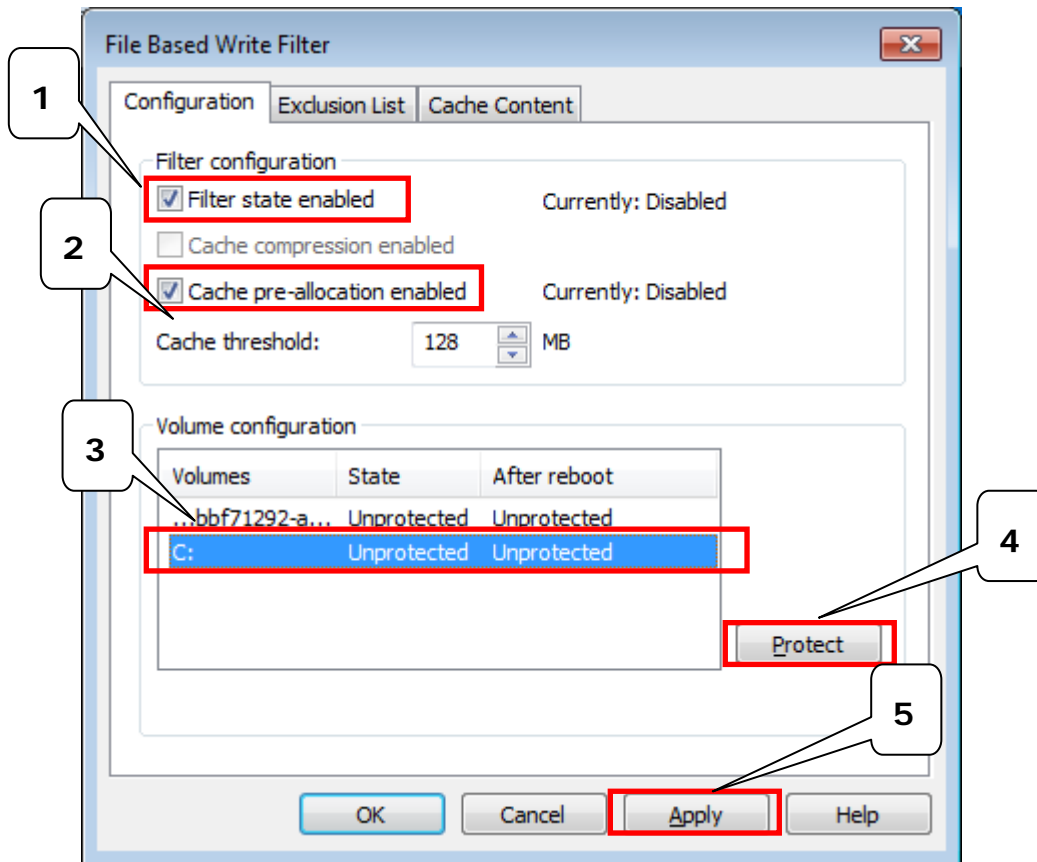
File Based Write Filter

Configuration | Exclusion List | Cache Content

1

Filter configuration

Filter state enabled

Currently: Disabled

2

Cache compression enabled

Cache pre-allocation enabled

Currently: Disabled

Cache threshold: 128 MB

Volume configuration

3

| Volumes | State | After reboot |
|---|---|---|
| ...bbf71292-a... | Unprotected | Unprotected |
| C: | Unprotected | Unprotected |

4

Protect

5

OK

Cancel

Apply

Help